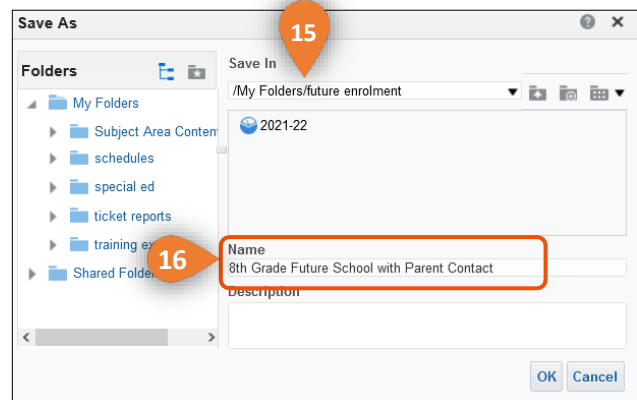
Save As

Folders

My Folders

Subject Area Conten

schedules

special ed

ticket reports

training ex

Shared Folder

15

Save In

/My Folders/future enrolment

2021-22

16

Name

8th Grade Future School with Parent Contact

Description

OK

Cancel